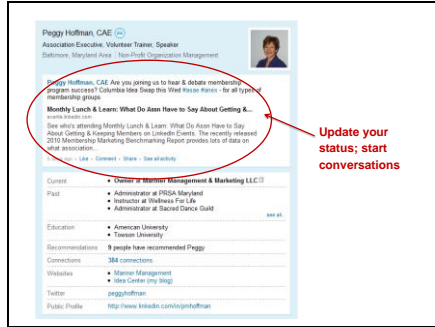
Peggy Hoffman, CAE

Association Executive, Volunteer Trainer, Speaker

Baltimore, Maryland Area | Non-Profit Organization Management

Peggy Hoffman, CAE Are you joining us to hear & debate membership program success? Columbia Idea Swap this Wed #asae #anex - for all types of membership groups

Monthly Lunch & Learn: What Do Assn Have to Say About Getting &...

events.linkedin.com

See who's attending Monthly Lunch & Learn: What Do Assn Have to Say About Getting & Keeping Members on LinkedIn Events. The recently released 2010 Membership Marketing Benchmarking Report provides lots of data on what association...

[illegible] · Like · Comment · Share · See all activity

Update your status; start conversations

| Current | • Owner at Mariner Management & Marketing LLC |
|---|---|
| Past | • Administrator at PRSA Maryland<br>• Instructor at Wellness For Life<br>• Administrator at Sacred Dance Guild<br>see all |
| Education | • American University<br>• Towson University |
| Recommendations | 9 people have recommended Peggy |
| Connections | 384 connections |
| Websites | • Mariner Management<br>• Idea Center (my blog) |
| Twitter | peggyhoffman |
| Public Profile | http://www.linkedin.com/in/pmhoffman |